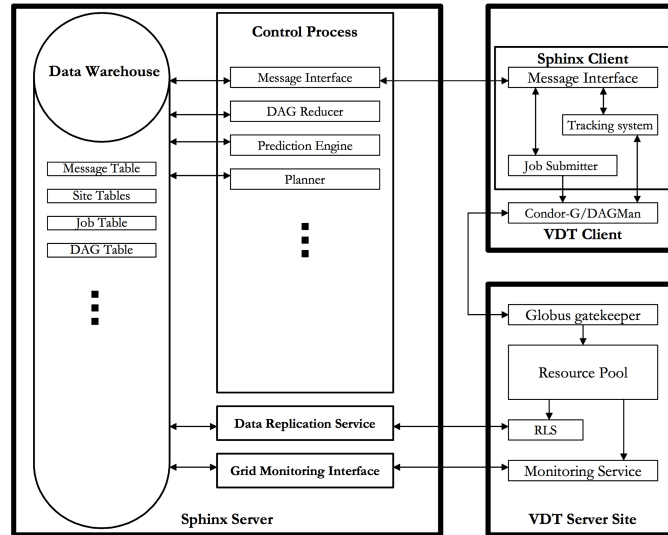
Data Warehouse

Message Table

Site Tables

Job Table

DAG Table

Control Process

Message Interface

DAG Reducer

Prediction Engine

Planner

Data Replication Service

Grid Monitoring Interface

Sphinx Server

Sphinx Client

Message Interface

Tracking system

Job Submitter

Condor-G/DAGMan

VDT Client

Globus gatekeeper

Resource Pool

RLS

Monitoring Service

VDT Server Site